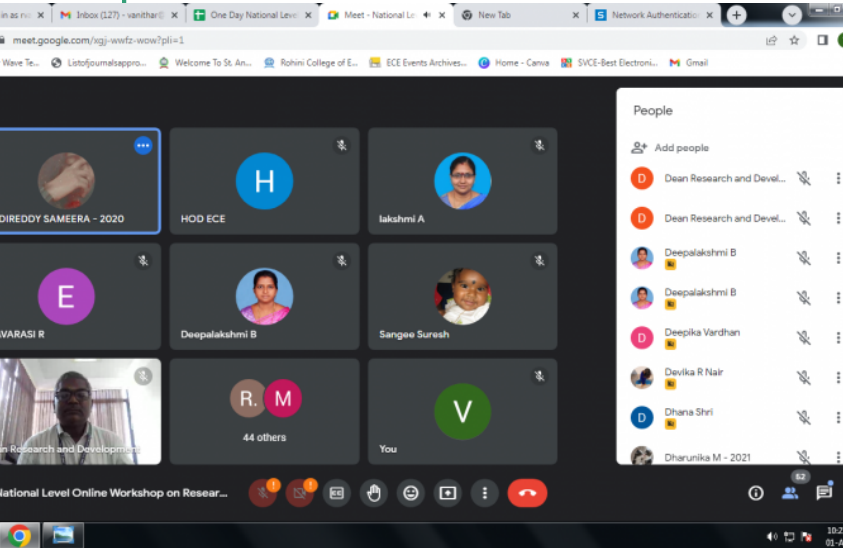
in as re × Inbox (127) - vanithar@ × One Day National Leve × Meet - National Le × New Tab × Network Authenticatio ×

meet.google.com/xgj-wwfz-wow?pli=1

Wave Te... Listofjournalsappro... Welcome To St. An... Rohini College of E... ECE Events Archives... Home - Canva SVCE-Best Electroni... Gmail

DIREDDY SAMEERA - 2020

H
HOD ECE

lakshmi A

E
AVARASI R

Deepalakshmi B

Sangee Suresh

n Research and Development

R. M
44 others

V
You

People

Add people

D Dean Research and Devel...
D Dean Research and Devel...
Deepalakshmi B
Deepalakshmi B
D Deepika Vardhan
Devika R Nair
D Dhana Shri
Dharunika M - 2021

National Level Online Workshop on Resear...

62

10:2
01-A